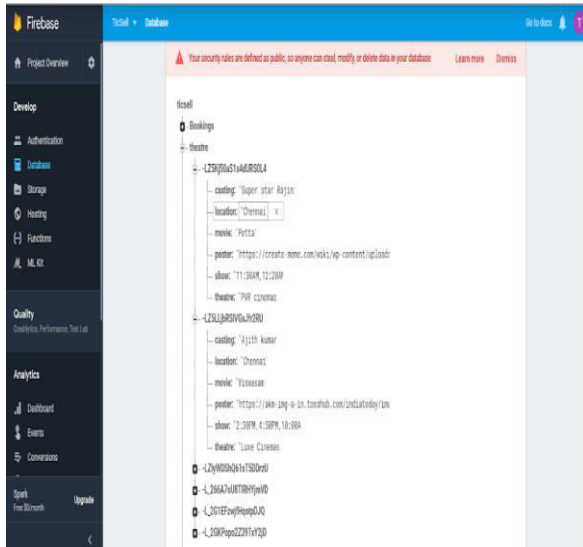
Firebase
Ticsell ▾ Database
Go to docs

Project Overview

Develop
Authentication
Database
Storage
Hosting
Functions
ML Kit

Quality
Crashlytics, Performance, Test Lab

Analytics
Dashboard
Events
Conversions

Spark
Free $0/month
Upgrade

Your security rules are defined as public, so anyone can steal, modify, or delete data in your database
Learn more
Dismiss

ticsell
Bookings
theatre
-LZ5KjS0aS1s4dJRS0L4
casting: "Super star Rajini"
location: "Chennai" ×
movie: "Petta"
poster: "https://create-meme.com/wiki/wp-content/uploads
show: "11:30AM,12:20AM"
theatre: "PVR cinemas"
-LZ5LLjbRSIVGxJh2RU
casting: "Ajith kumar"
location: "Chennai"
movie: "Viswasam"
poster: "https://akm-img-a-in.tosshub.com/indiatoday/im
show: "2:30PM,4:50PM,10:00A
theatre: "Luxe Cinemas"
-LZlyWDShQ6Ts1TSDDrnU
-L_266A7oU8TRHYjmVD
-L_2G1EFzwjfHqoIpDJQ
-L_2GKPopo2Z39TxY2jD